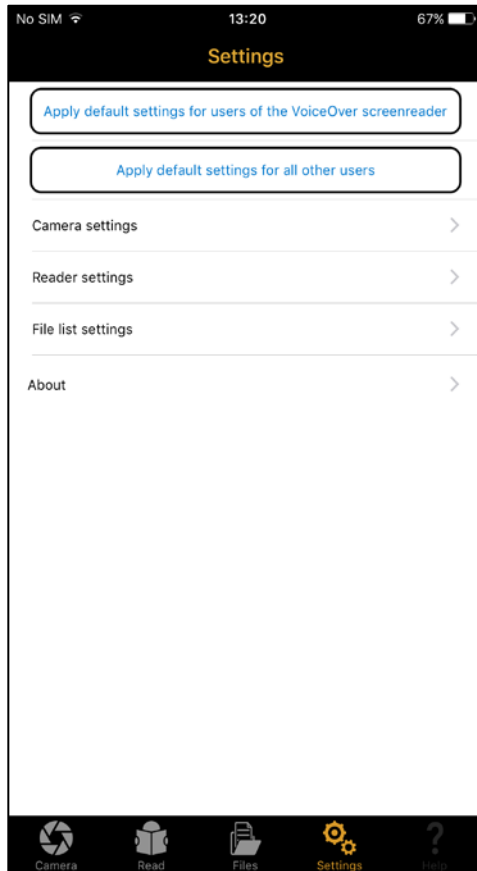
No SIM
13:20
67%

Settings

Apply default settings for users of the VoiceOver screenreader

Apply default settings for all other users

Camera settings

Reader settings

File list settings

About

Camera
Read
Files
Settings
Help